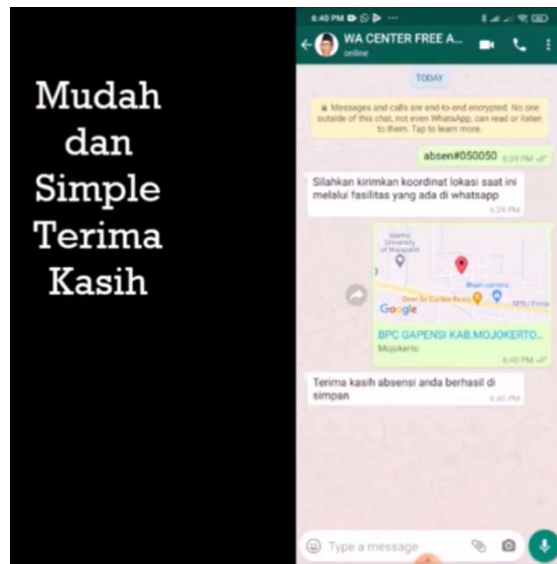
Mudah dan Simple Terima Kasih

6:40 PM

WA CENTER FREE A...
online

TODAY

Messages and calls are end-to-end encrypted. No one outside of this chat, not even WhatsApp, can read or listen to them. Tap to learn more.

absen#050050 6:39 PM

Silahkan kirimkan koordinat lokasi saat ini melalui fasilitas yang ada di whatsapp
6:39 PM

Islamic University of Majapahit

Google

BPC GAPENSI KAB.MOJOKERTO...
Mojokerto
6:40 PM

Terima kasih absensi anda berhasil di simpan
6:40 PM

Type a message